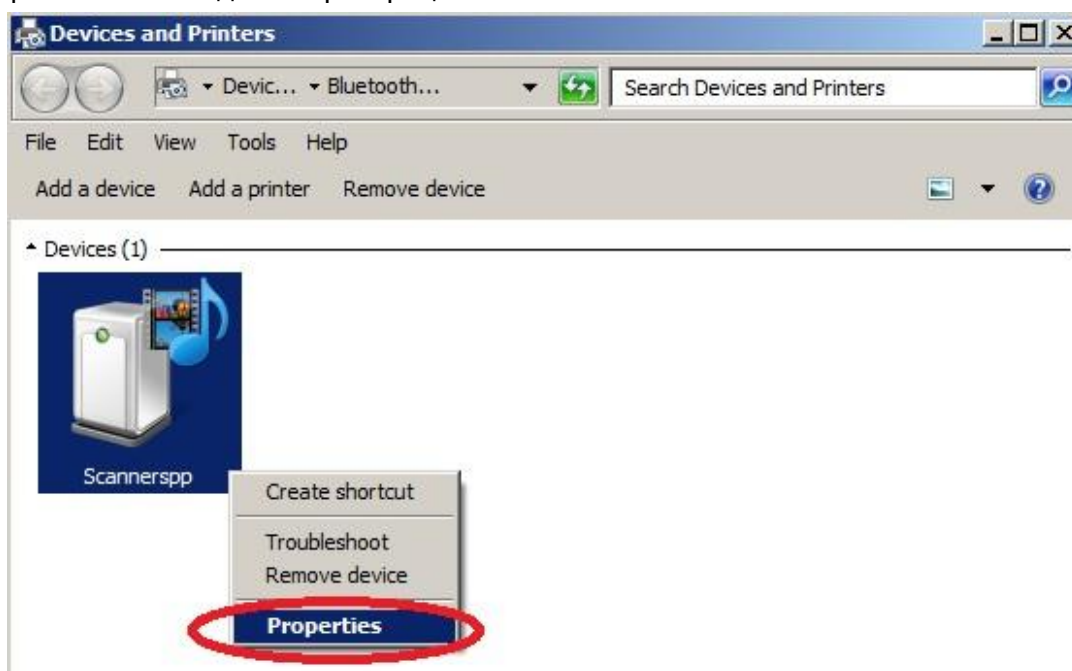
Devices and Printers

Devic... ▸ Bluetooth...

Search Devices and Printers

File Edit View Tools Help

Add a device Add a printer Remove device

Devices (1)

Scannerspp

Create shortcut

Troubleshoot

Remove device

Properties